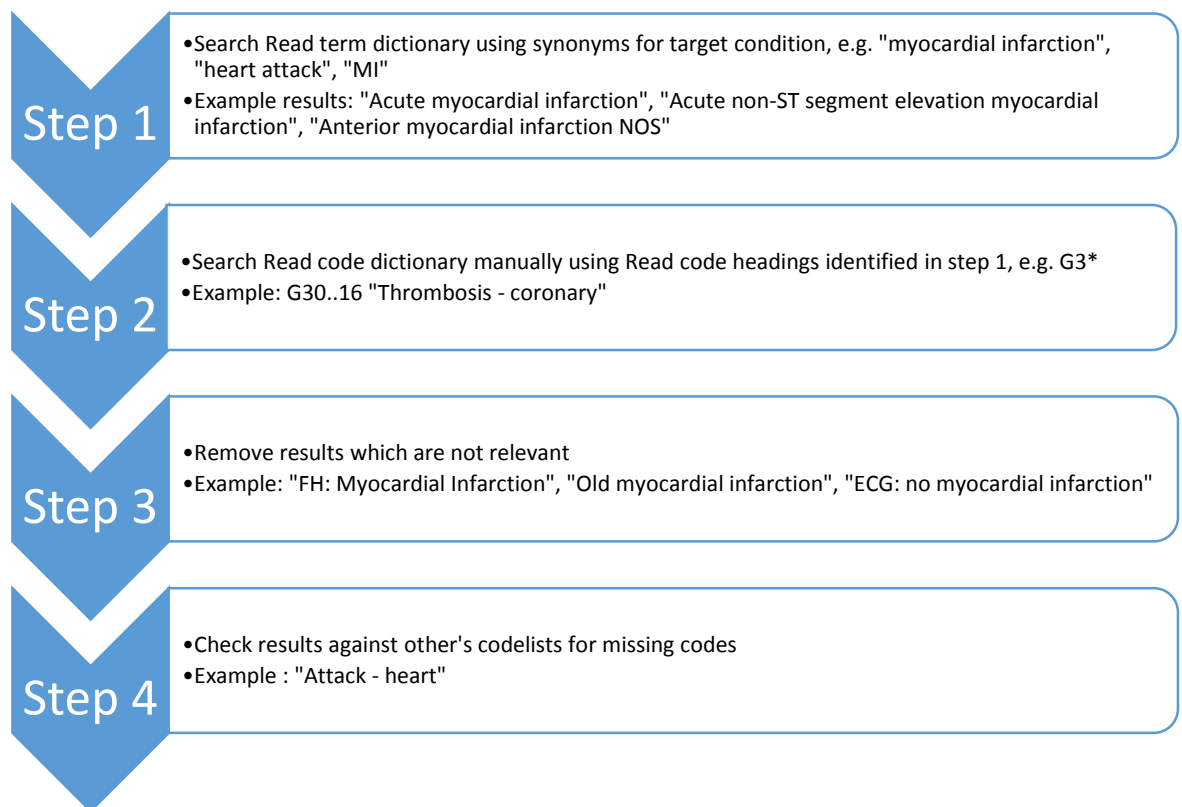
Step 1

•Search Read term dictionary using synonyms for target condition, e.g. "myocardial infarction", "heart attack", "MI"
•Example results: "Acute myocardial infarction", "Acute non-ST segment elevation myocardial infarction", "Anterior myocardial infarction NOS"

Step 2

•Search Read code dictionary manually using Read code headings identified in step 1, e.g. G3*
•Example: G30..16 "Thrombosis - coronary"

Step 3

•Remove results which are not relevant
•Example: "FH: Myocardial Infarction", "Old myocardial infarction", "ECG: no myocardial infarction"

Step 4

•Check results against other's codelists for missing codes
•Example : "Attack - heart"